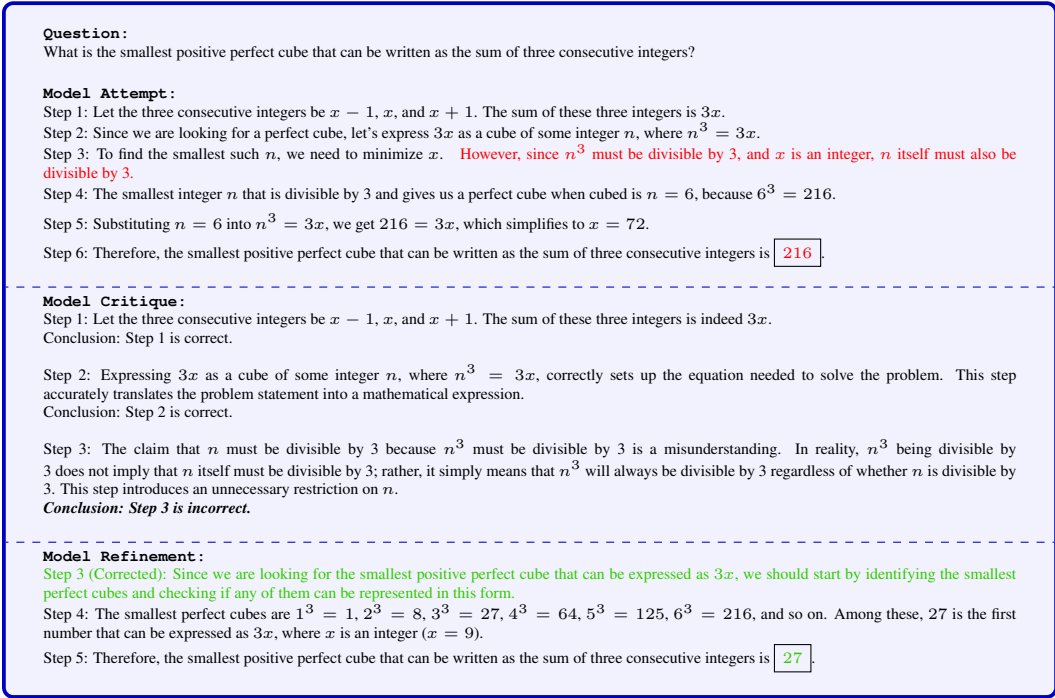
**Question:**
What is the smallest positive perfect cube that can be written as the sum of three consecutive integers?

**Model Attempt:**
Step 1: Let the three consecutive integers be $x-1$, $x$, and $x+1$. The sum of these three integers is $3x$.
Step 2: Since we are looking for a perfect cube, let's express $3x$ as a cube of some integer $n$, where $n^3 = 3x$.
Step 3: To find the smallest such $n$, we need to minimize $x$. However, since $n^3$ must be divisible by 3, and $x$ is an integer, $n$ itself must also be divisible by 3.
Step 4: The smallest integer $n$ that is divisible by 3 and gives us a perfect cube when cubed is $n = 6$, because $6^3 = 216$.
Step 5: Substituting $n = 6$ into $n^3 = 3x$, we get $216 = 3x$, which simplifies to $x = 72$.
Step 6: Therefore, the smallest positive perfect cube that can be written as the sum of three consecutive integers is $\boxed{216}$.

**Model Critique:**
Step 1: Let the three consecutive integers be $x-1$, $x$, and $x+1$. The sum of these three integers is indeed $3x$.
Conclusion: Step 1 is correct.

Step 2: Expressing $3x$ as a cube of some integer $n$, where $n^3 = 3x$, correctly sets up the equation needed to solve the problem. This step accurately translates the problem statement into a mathematical expression.
Conclusion: Step 2 is correct.

Step 3: The claim that $n$ must be divisible by 3 because $n^3$ must be divisible by 3 is a misunderstanding. In reality, $n^3$ being divisible by 3 does not imply that $n$ itself must be divisible by 3; rather, it simply means that $n^3$ will always be divisible by 3 regardless of whether $n$ is divisible by 3. This step introduces an unnecessary restriction on $n$.
*Conclusion: Step 3 is incorrect.*

**Model Refinement:**
Step 3 (Corrected): Since we are looking for the smallest positive perfect cube that can be expressed as $3x$, we should start by identifying the smallest perfect cubes and checking if any of them can be represented in this form.
Step 4: The smallest perfect cubes are $1^3 = 1$, $2^3 = 8$, $3^3 = 27$, $4^3 = 64$, $5^3 = 125$, $6^3 = 216$, and so on. Among these, 27 is the first number that can be expressed as $3x$, where $x$ is an integer ($x = 9$).
Step 5: Therefore, the smallest positive perfect cube that can be written as the sum of three consecutive integers is $\boxed{27}$.